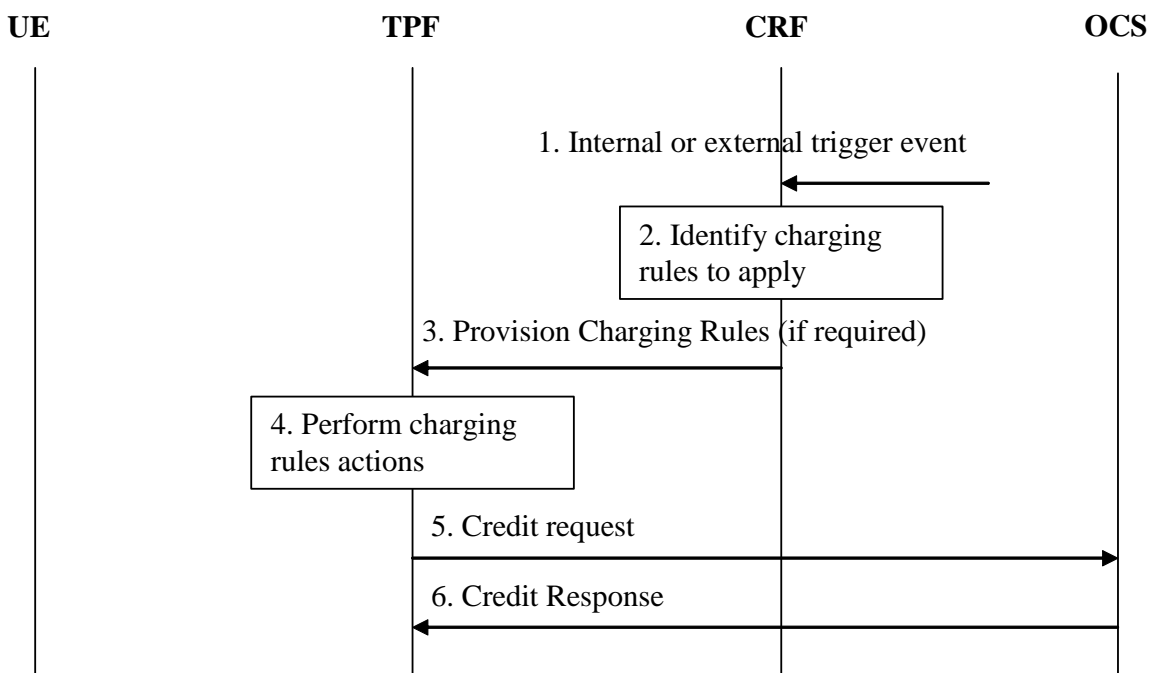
UE TPF CRF OCS

1. Internal or external trigger event

2. Identify charging rules to apply

3. Provision Charging Rules (if required)

4. Perform charging rules actions

5. Credit request

6. Credit Response